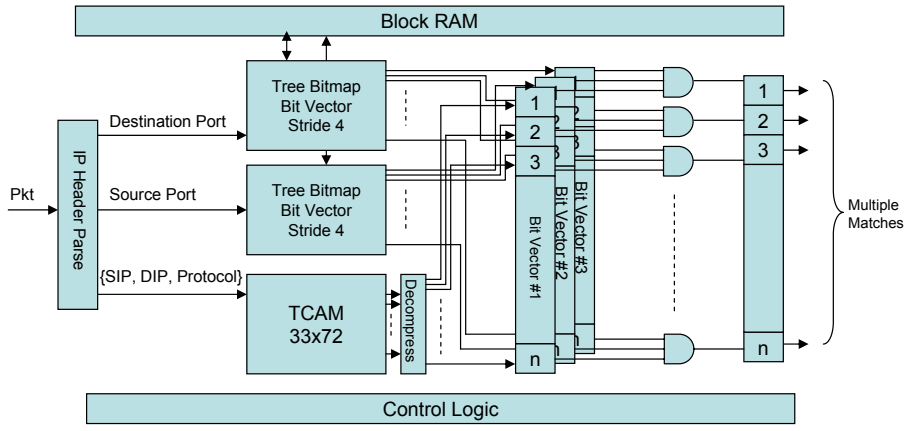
Block RAM

Pkt

IP Header Parse

Destination Port

Source Port

{SIP, DIP, Protocol}

Tree Bitmap Bit Vector Stride 4

Tree Bitmap Bit Vector Stride 4

TCAM 33x72

Decompress

1
2
3
n

Bit Vector #1

Bit Vector #2

Bit Vector #3

1
2
3
n

Multiple Matches

Control Logic